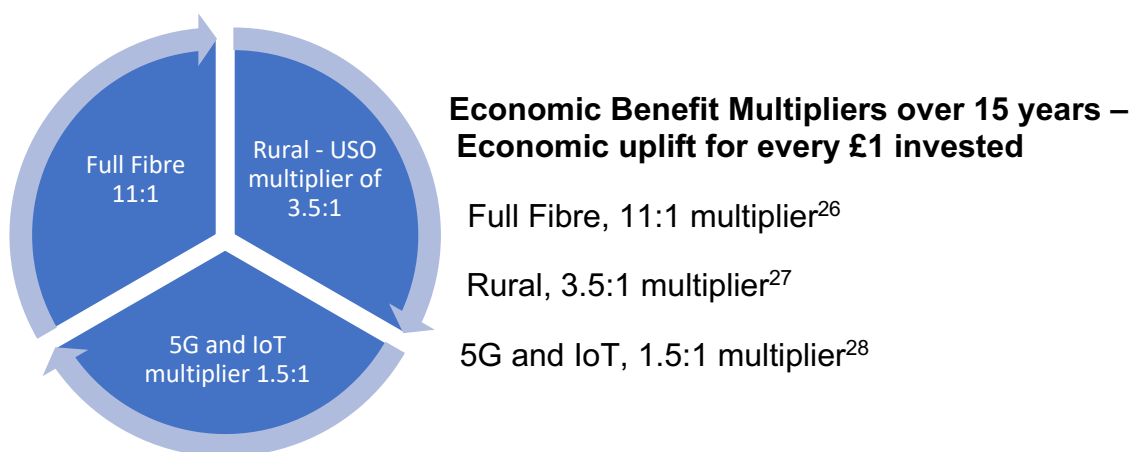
Full Fibre 11:1

Rural - USO multiplier of 3.5:1

5G and IoT multiplier 1.5:1

Economic Benefit Multipliers over 15 years – Economic uplift for every £1 invested

Full Fibre, 11:1 multiplier$^{26}$

Rural, 3.5:1 multiplier$^{27}$

5G and IoT, 1.5:1 multiplier$^{28}$